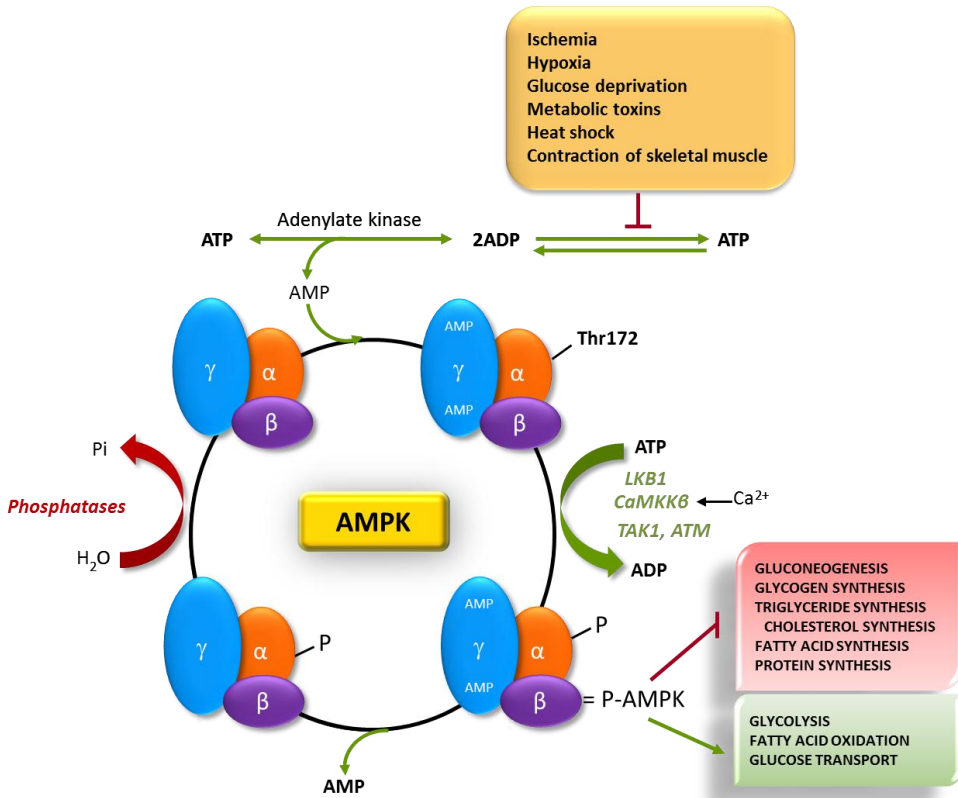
Ischemia
Hypoxia
Glucose deprivation
Metabolic toxins
Heat shock
Contraction of skeletal muscle

ATP
Adenylate kinase
2ADP
ATP
AMP

γ
α
β

AMP
γ
AMP
α
β
Thr172

Pi
Phosphatases
$H_2O$

AMPK

ATP
LKB1
CaMKKβ
$Ca^{2+}$
TAK1, ATM
ADP

γ
α
β
P

AMP
γ
AMP
α
β
P
= P-AMPK

AMP

GLUCONEOGENESIS
GLYCOGEN SYNTHESIS
TRIGLYCERIDE SYNTHESIS
CHOLESTEROL SYNTHESIS
FATTY ACID SYNTHESIS
PROTEIN SYNTHESIS

GLYCOLYSIS
FATTY ACID OXIDATION
GLUCOSE TRANSPORT